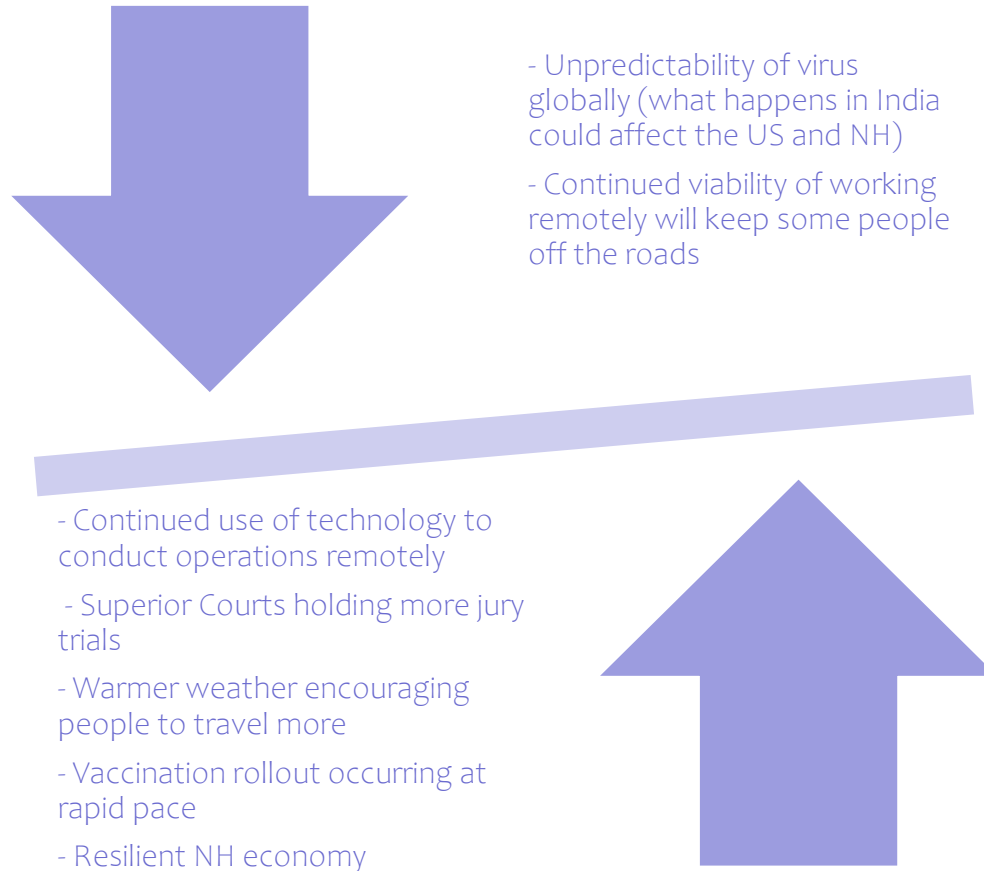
- Unpredictability of virus globally (what happens in India could affect the US and NH)

- Continued viability of working remotely will keep some people off the roads

- Continued use of technology to conduct operations remotely

- Superior Courts holding more jury trials

- Warmer weather encouraging people to travel more

- Vaccination rollout occurring at rapid pace

- Resilient NH economy